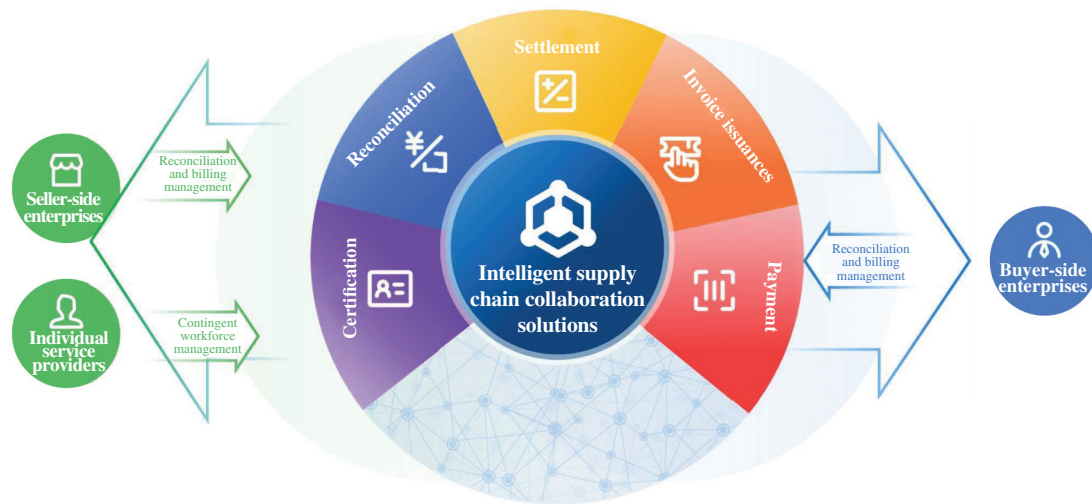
Seller-side enterprises

Individual service providers

Reconciliation and billing management

Contingent workforce management

Settlement

Reconciliation

Invoice issuances

Certification

Payment

Intelligent supply chain collaboration solutions

Reconciliation and billing management

Buyer-side enterprises